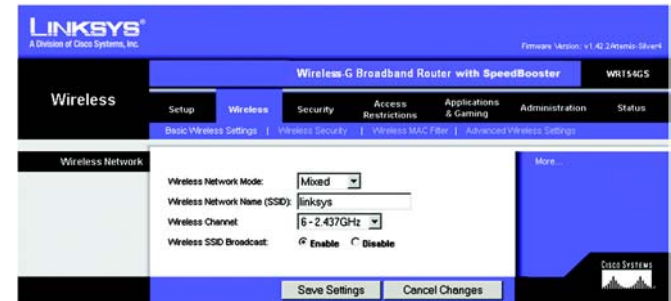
LINKSYS®
A Division of Cisco Systems, Inc.

Firmware Version: v1.42.2Artemis-Silver4

Wireless-G Broadband Router with SpeedBooster

WRT54GS

Wireless

Setup | Wireless | Security | Access Restrictions | Applications & Gaming | Administration | Status

Basic Wireless Settings | Wireless Security | Wireless MAC Filter | Advanced Wireless Settings

Wireless Network

Wireless Network Mode: Mixed

Wireless Network Name (SSID): linksys

Wireless Channel: 6 - 2.437GHz

Wireless SSID Broadcast: Enable Disable

More...

Cisco Systems

Save Settings

Cancel Changes